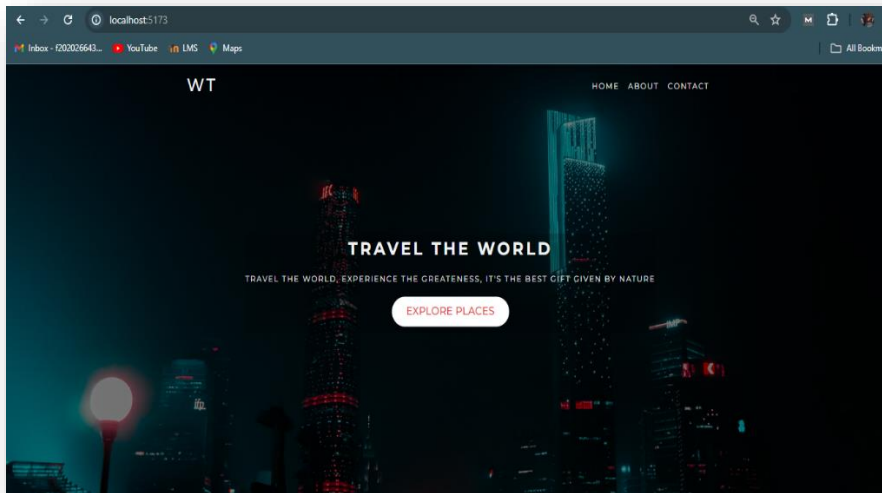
localhost:5173

Inbox - f202026643... YouTube LMS Maps

All Bookm

WT

HOME ABOUT CONTACT

TRAVEL THE WORLD

TRAVEL THE WORLD, EXPERIENCE THE GREATENESS, IT'S THE BEST GIFT GIVEN BY NATURE

EXPLORE PLACES